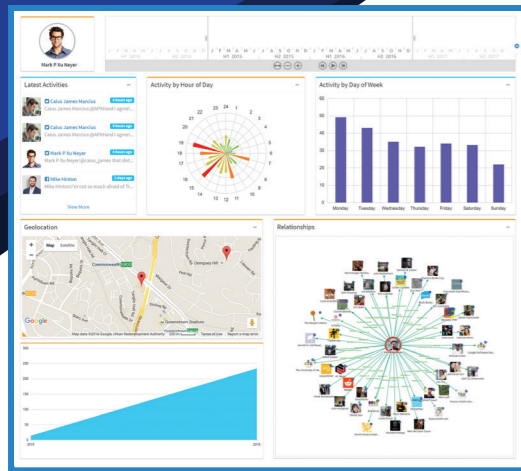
Mark P Ilu Neyer

J F M A M J J A S O N D J F M A M J J A S O N D
H1 2016 H2 2016 H1 2017 H2 2017 H1 2016 H2 2016

Latest Activities

Caius James Marcius
Caius James Marcius @APMand I agree...

Caius James Marcius
Caius James Marcius @APMand I agree...

Mark P Ilu Neyer
Mark P Ilu Neyer @caius_james that d...

Mike Hinton
Mike Hinton I'm not so much afraid of h...

View More

Activity by Hour of Day

24 1 2 3 4 5 6 7 8 9 10 11 12 13 14 15 16 17 18 19 20 21 22 23

Activity by Day of Week

60
50
40
30
20
10
0
Monday Tuesday Wednesday Thursday Friday Saturday Sunday

Geolocation

Map Satellite

Commonwealth
Compass Hill
Queenstown Stadium

Google
Map data ©2016 Google, Urban Redevelopment Authority Terms of Use Report a map error

Relationships

250
200
150
100
50
0
2016 2016